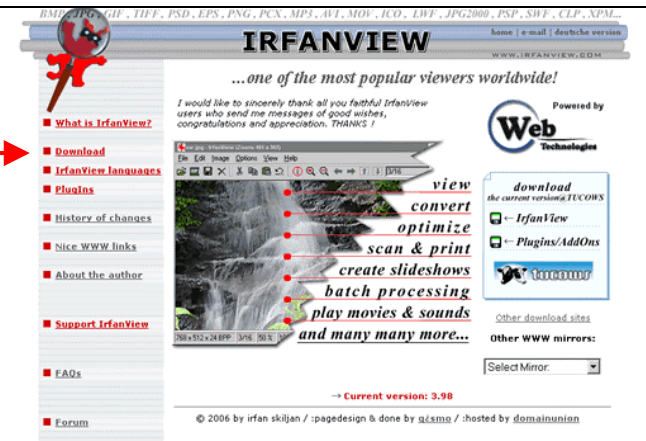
BMP, JPG, GIF, TIFF, PSD, EPS, PNG, PCX, MP3, AVI, MOV, ICO, LWF, JPG2000, PSP, SWF, CLP, XPM...

IRFANVIEW

home | e-mail | deutsche version

WWW.IRFANVIEW.COM

...one of the most popular viewers worldwide!

I would like to sincerely thank all you faithful IrfanView users who send me messages of good wishes, congratulations and appreciation. THANKS !

Powered by Web Technologies

What is IrfanView?

Download

IrfanView languages

PlugIns

History of changes

Nice WWW links

About the author

Support IrfanView

FAQs

Forum

File Edit Image Options View Help

3/16

768 x 512 x 24 BPP 3/16 50 %

view
convert
optimize
scan & print
create slideshows
batch processing
play movies & sounds
and many many more...

download
the current version@TUCOWS

← IrfanView

← Plugins/AddOns

tucows

Other download sites

Other WWW mirrors:

Select Mirror:

→ Current version: 3.98

© 2006 by irfan skiljan / :pagedesign & done by gizmo / :hosted by domainunion